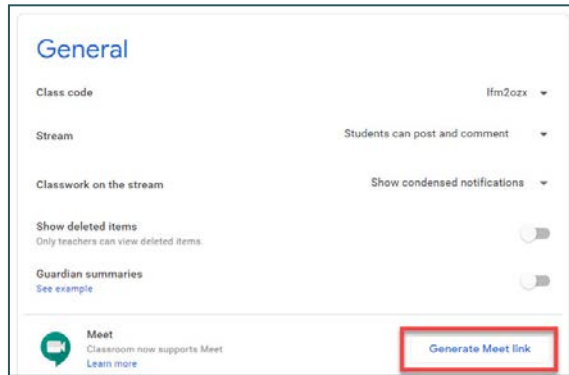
General

Class code
lfm2ozx

Stream
Students can post and comment

Classwork on the stream
Show condensed notifications

Show deleted items
Only teachers can view deleted items.

Guardian summaries
See example

Meet
Classroom now supports Meet
Learn more

Generate Meet link